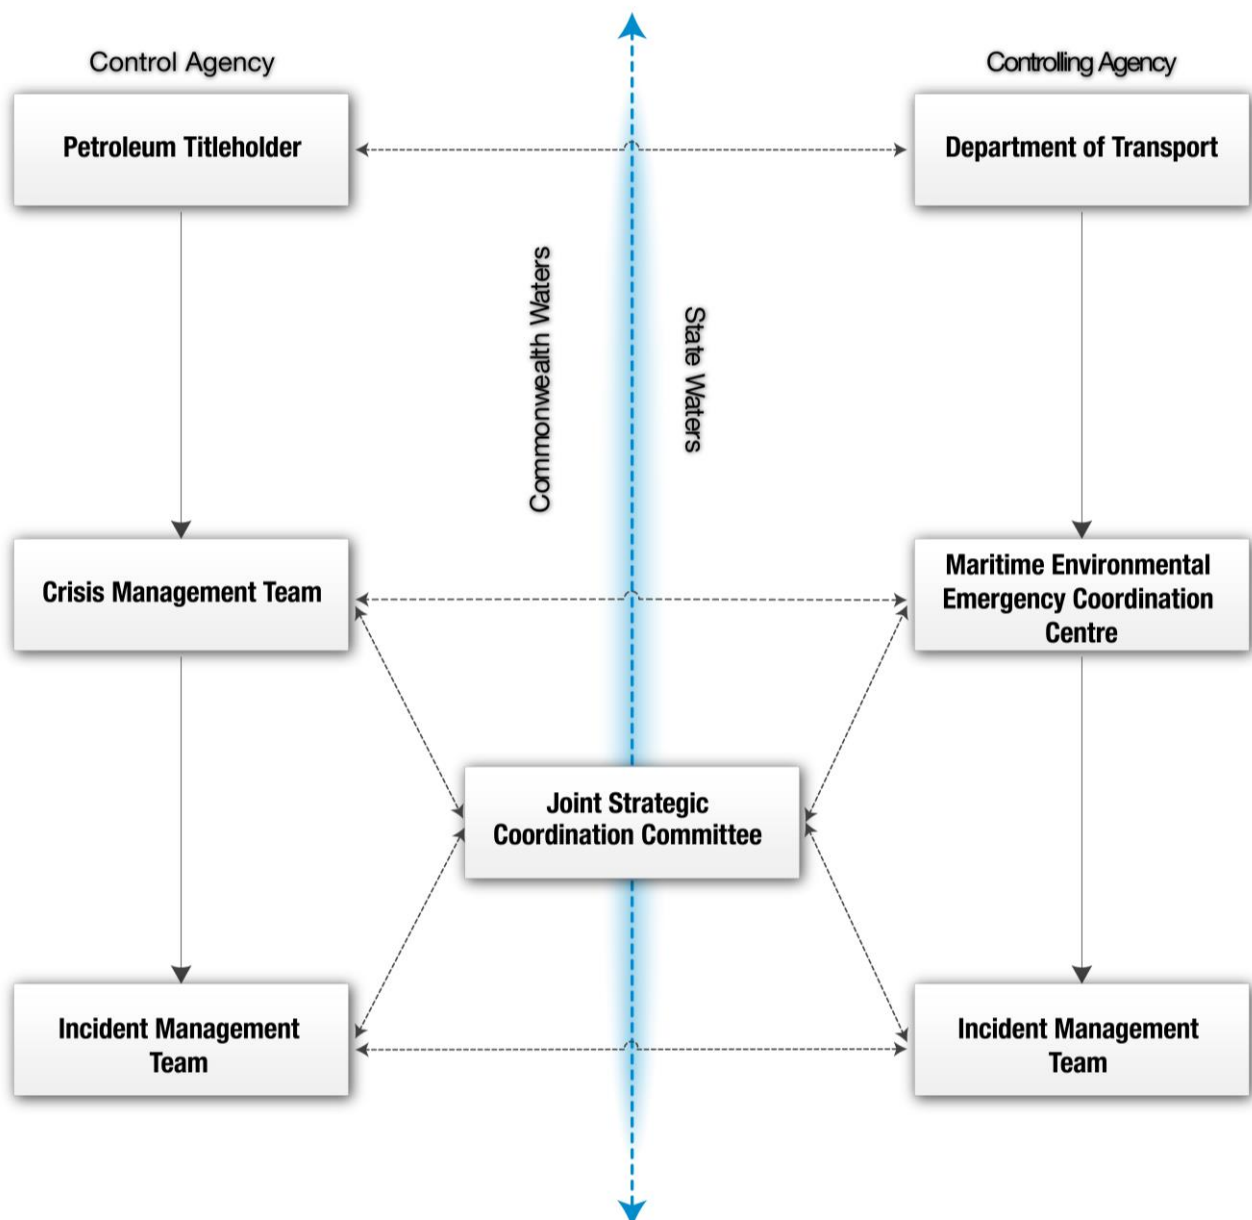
Control Agency

Controlling Agency

Petroleum Titleholder

Department of Transport

Commonwealth Waters

State Waters

Crisis Management Team

Maritime Environmental Emergency Coordination Centre

Joint Strategic Coordination Committee

Incident Management Team

Incident Management Team